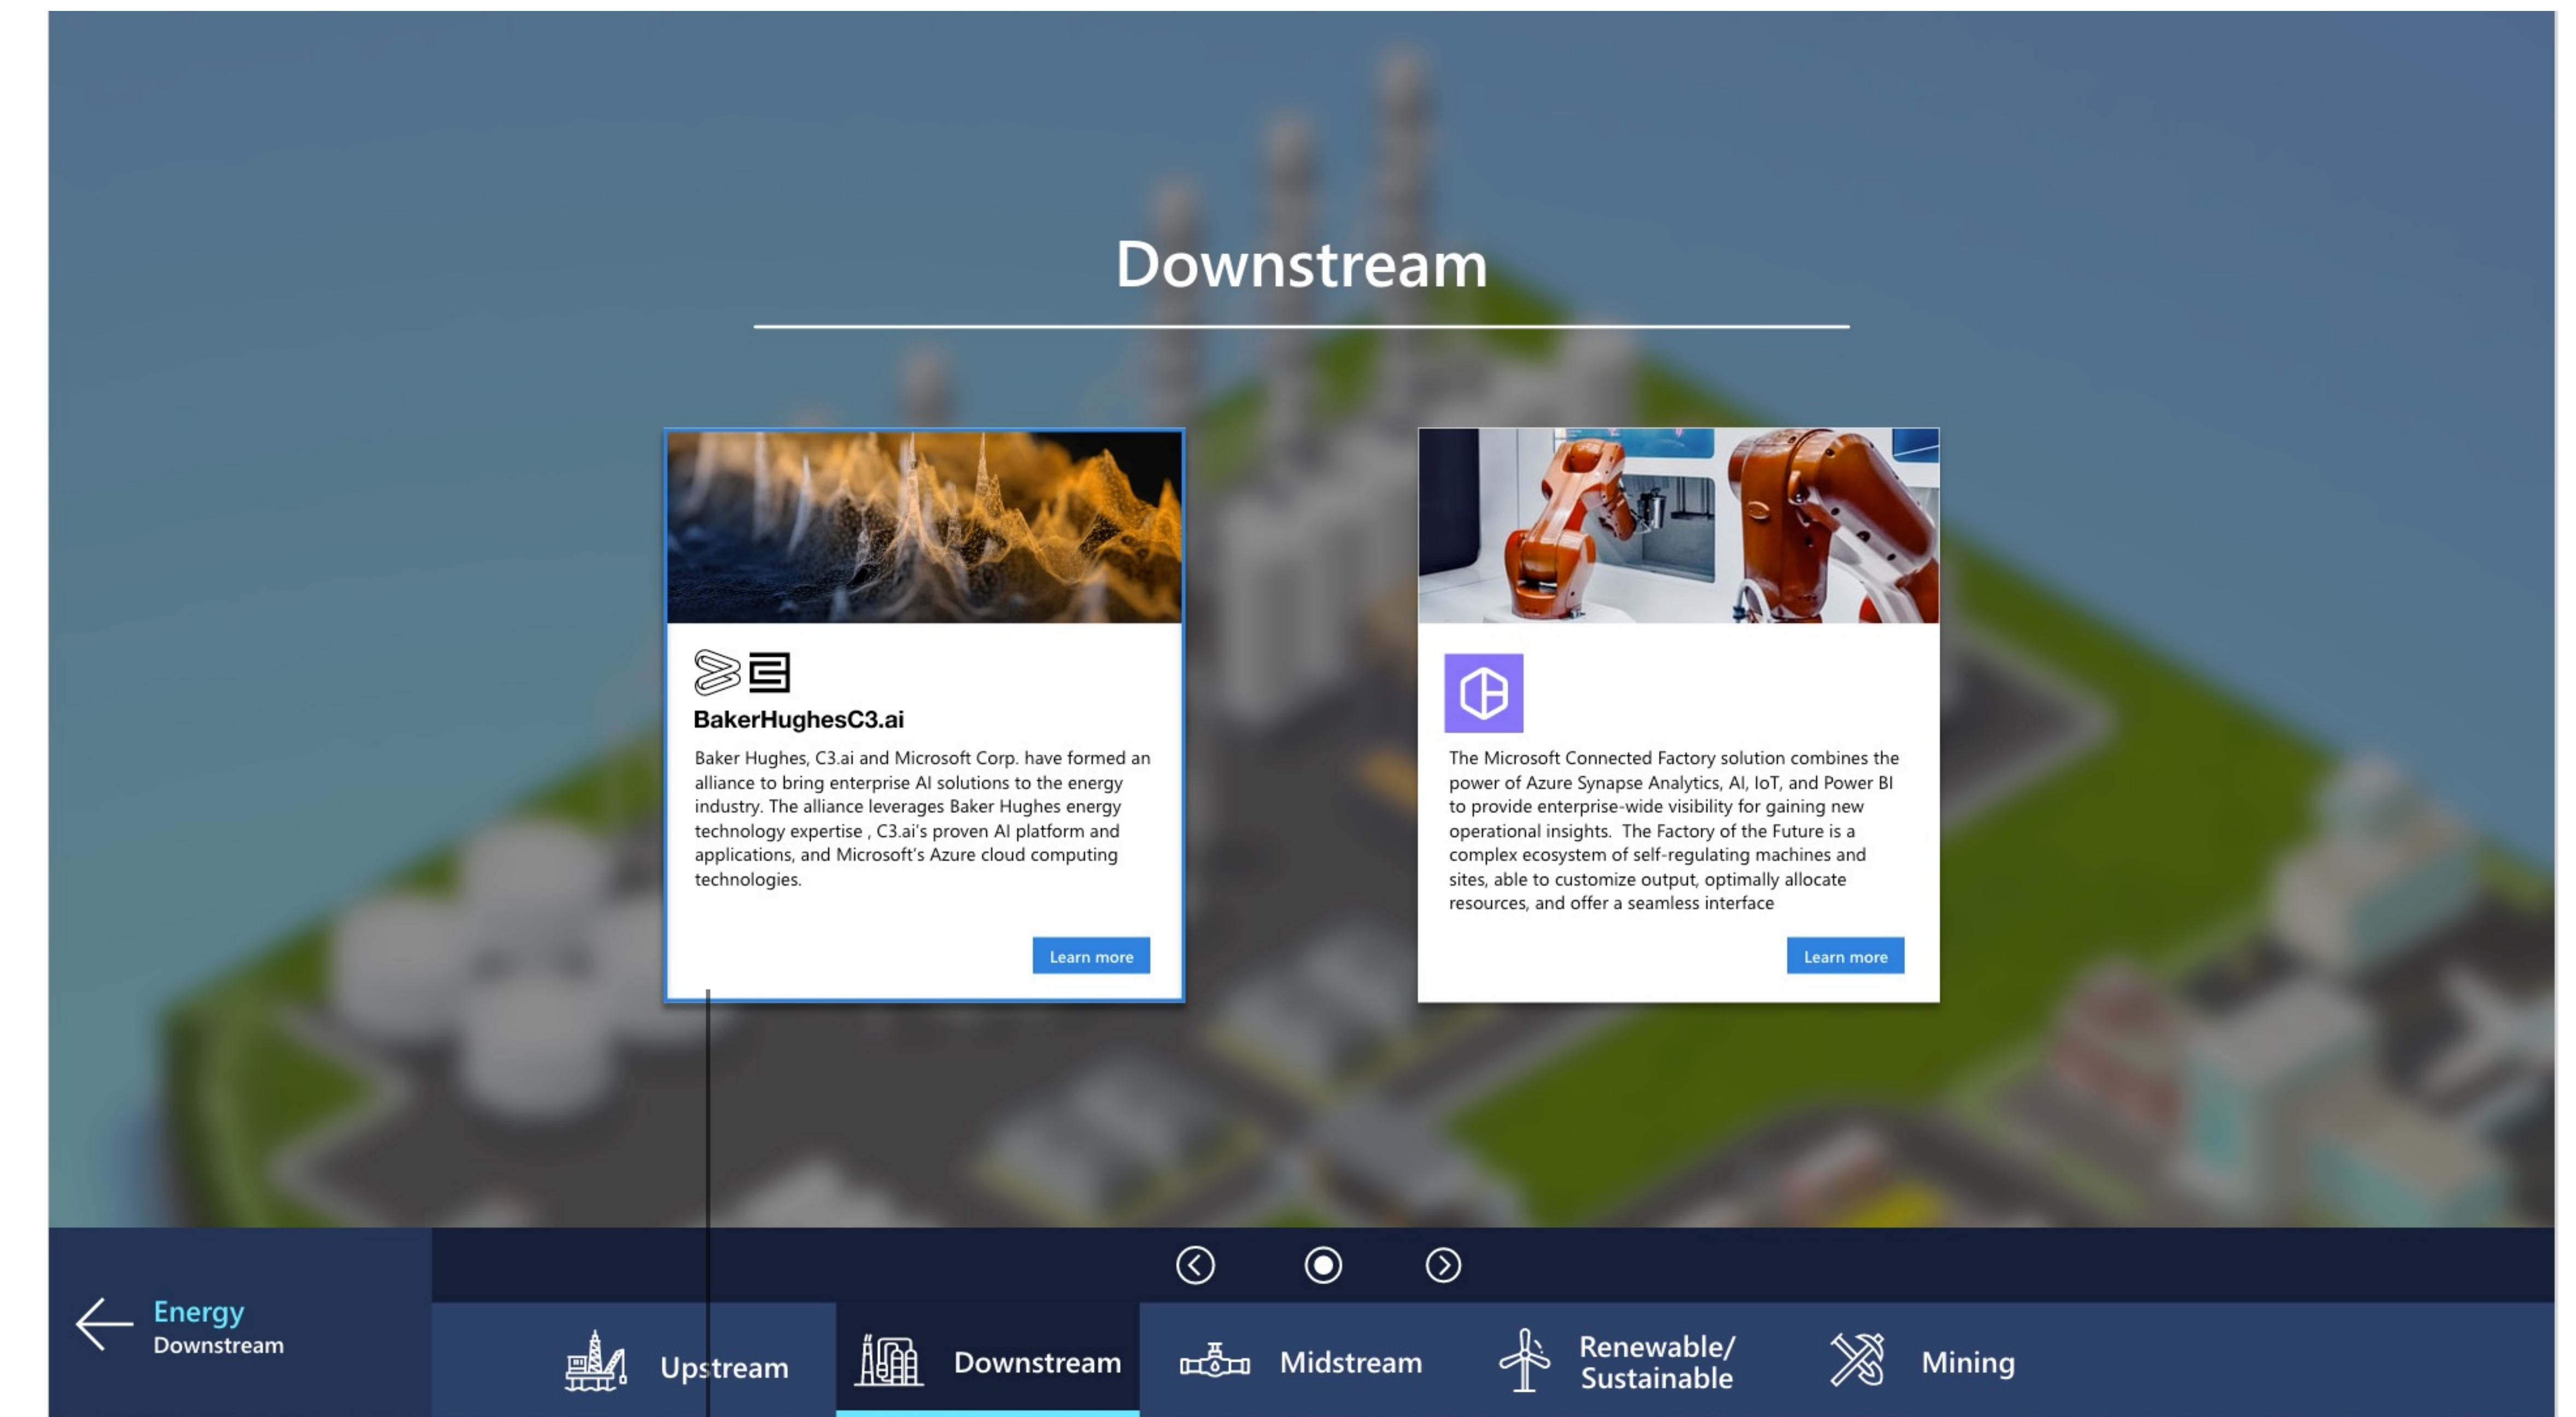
Downstream

BakerHughesC3.ai

Baker Hughes, C3.ai and Microsoft Corp. have formed an alliance to bring enterprise AI solutions to the energy industry. The alliance leverages Baker Hughes energy technology expertise , C3.ai's proven AI platform and applications, and Microsoft's Azure cloud computing technologies.

Learn more

The Microsoft Connected Factory solution combines the power of Azure Synapse Analytics, AI, IoT, and Power BI to provide enterprise-wide visibility for gaining new operational insights. The Factory of the Future is a complex ecosystem of self-regulating machines and sites, able to customize output, optimally allocate resources, and offer a seamless interface

Learn more

Energy
Downstream

Upstream Downstream Midstream Renewable/ Sustainable Mining